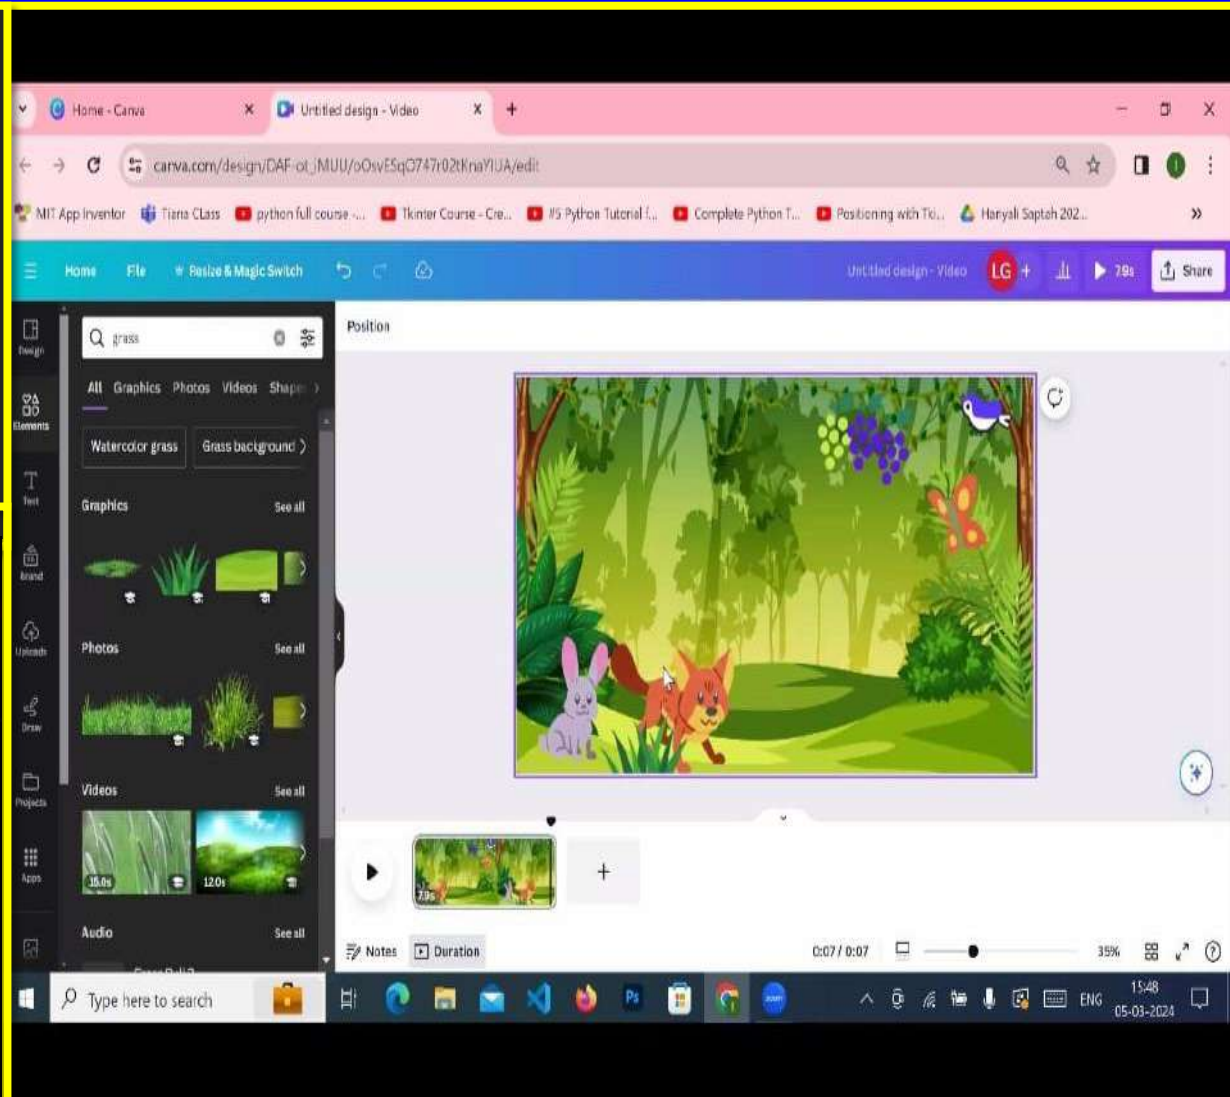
Home - Canva
Untitled design - Video
canva.com/design/DAF-ot_IMUU/oOsvESqO747r02tKnaYIUA/edit
MIT App Inventor
Tiana Class
python full course -...
Tkinter Course - Cre...
#5 Python Tutorial f...
Complete Python T...
Positioning with Tki...
Hariyali Saptah 202...
Home
File
Resize & Magic Switch
Untitled design - Video
LG
7.9s
Share
Design
Elements
Text
Brand
Uploads
Draw
Projects
Apps
grass
All
Graphics
Photos
Videos
Shape
Watercolor grass
Grass background
Graphics
See all
Photos
See all
Videos
See all
15.0s
12.0s
Audio
See all
Position
7.9s
Notes
Duration
0:07 / 0:07
35%
Type here to search
ENG
15:48
05-03-2024